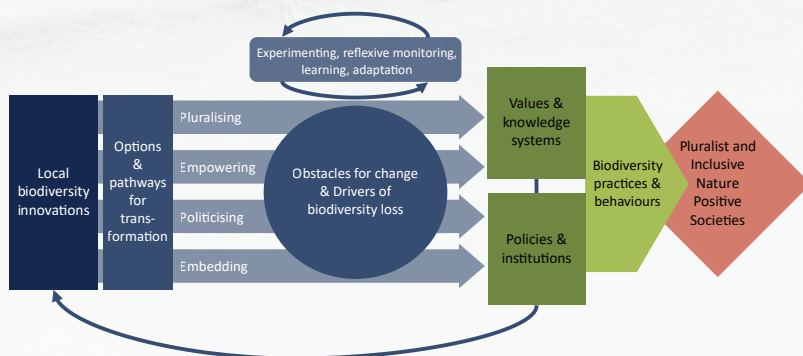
Experimenting, reflexive monitoring, learning, adaptation

Local biodiversity innovations

Options & pathways for transformation

Pluralising

Empowering

Politicising

Embedding

Obstacles for change & Drivers of biodiversity loss

Values & knowledge systems

Policies & institutions

Biodiversity practices & behaviours

Pluralist and Inclusive Nature Positive Societies